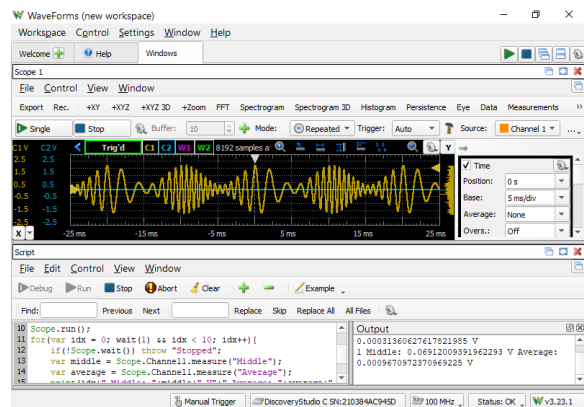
WaveForms (new workspace)

Workspace Control Settings Window Help

Welcome Help Windows

Scope 1

File Control View Window

Export Rec. +XY +XYZ +XYZ 3D +Zoom FFT Spectrogram Spectrogram 3D Histogram Persistence Eye Data Measurements

Single Stop Buffer: 10 Mode: Repeated Trigger: Auto Source: Channel 1

C1 V C2 V Trig'd C1 C2 W1 W2 8192 samples a

2.5 2.5
1.5 1.5
0.5 0.5
-0.5 -0.5
-1.5 -1.5
-2.5 -2.5

-25 ms -15 ms -5 ms 5 ms 15 ms 25 ms

X Y

Time
Position: 0 s
Base: 5 ms/div
Average: None
Overs.: Off

Script

File Edit Control View Window

Debug Run Stop Abort Clear Example

Find: Previous Next Replace Skip Replace All All Files

10 Scope.run();
11 for(var idx = 0; wait(1) && idx < 10; idx++){
12 if(!Scope.wait()) throw "Stopped";
13 var middle = Scope.Channel1.measure("Middle");
14 var average = Scope.Channel1.measure("Average");
15 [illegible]

Output
0.000313606276178219­85 V
1 Middle: 0.06912009391962293 V Average: 0.0009670972370969225 V

Manual Trigger DiscoveryStudio C SN:210384AC945D 100 MHz Status: OK V3.23.1